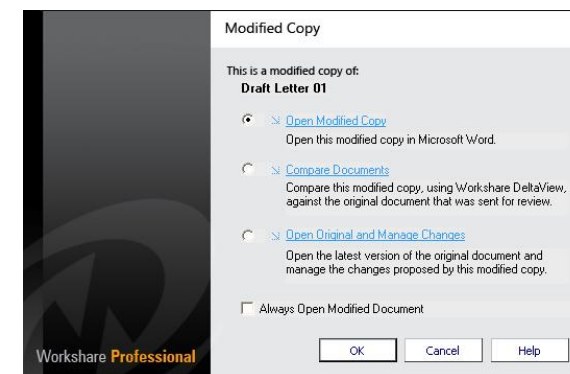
Modified Copy

This is a modified copy of:
Draft Letter 01

Open Modified Copy
Open this modified copy in Microsoft Word.

Compare Documents
Compare this modified copy, using Workshare DeltaView, against the original document that was sent for review.

Open Original and Manage Changes
Open the latest version of the original document and manage the changes proposed by this modified copy.

Always Open Modified Document

Workshare Professional

OK

Cancel

Help